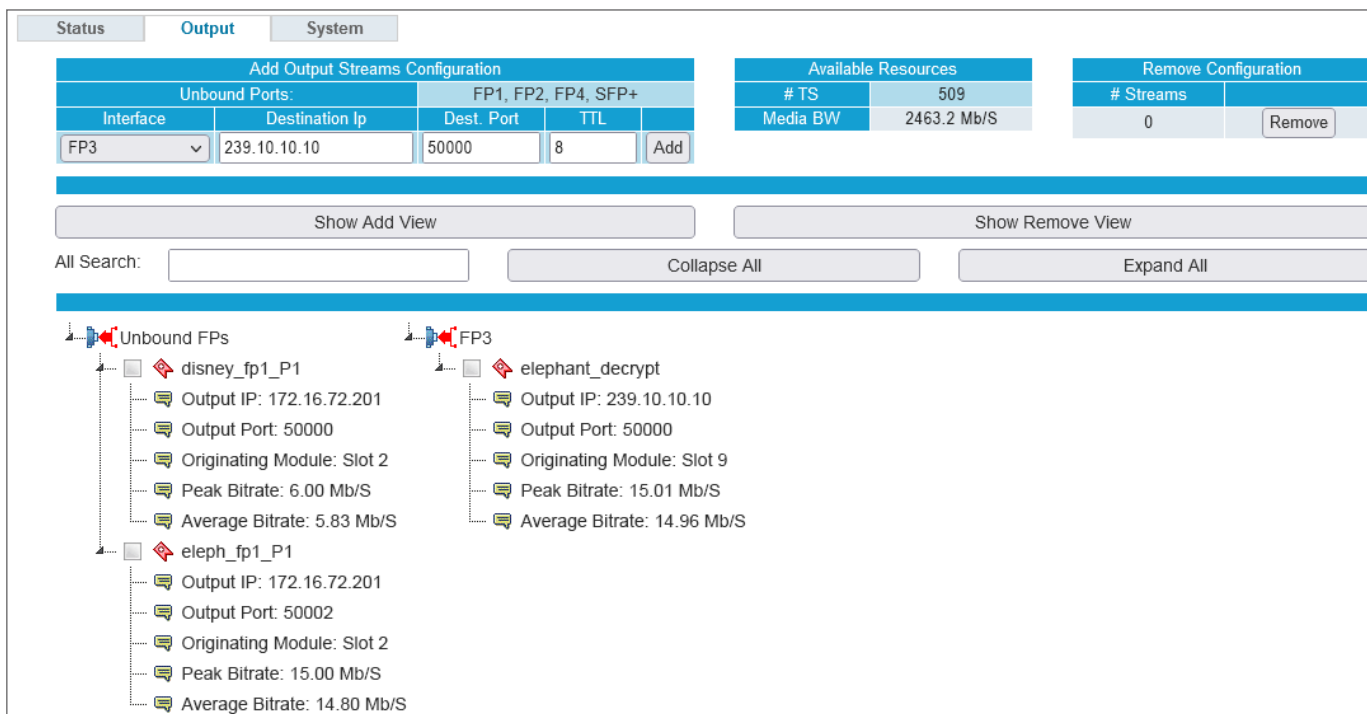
Status | Output | System

| Add Output Streams Configuration | | | | |
|---|---|---|---|---|
| Unbound Ports: | | FP1, FP2, FP4, SFP+ | | |
| Interface | Destination Ip | Dest. Port | TTL | |
| FP3 | 239.10.10.10 | 50000 | 8 | Add |

| Available Resources | |
|---|---|
| # TS | 509 |
| Media BW | 2463.2 Mb/S |

| Remove Configuration | |
|---|---|
| # Streams | |
| 0 | Remove |

Show Add View
Show Remove View

All Search:
Collapse All
Expand All

Unbound FPs
disney_fp1_P1
Output IP: 172.16.72.201
Output Port: 50000
Originating Module: Slot 2
Peak Bitrate: 6.00 Mb/S
Average Bitrate: 5.83 Mb/S
eleph_fp1_P1
Output IP: 172.16.72.201
Output Port: 50002
Originating Module: Slot 2
Peak Bitrate: 15.00 Mb/S
Average Bitrate: 14.80 Mb/S

FP3
elephant_decrypt
Output IP: 239.10.10.10
Output Port: 50000
Originating Module: Slot 9
Peak Bitrate: 15.01 Mb/S
Average Bitrate: 14.96 Mb/S